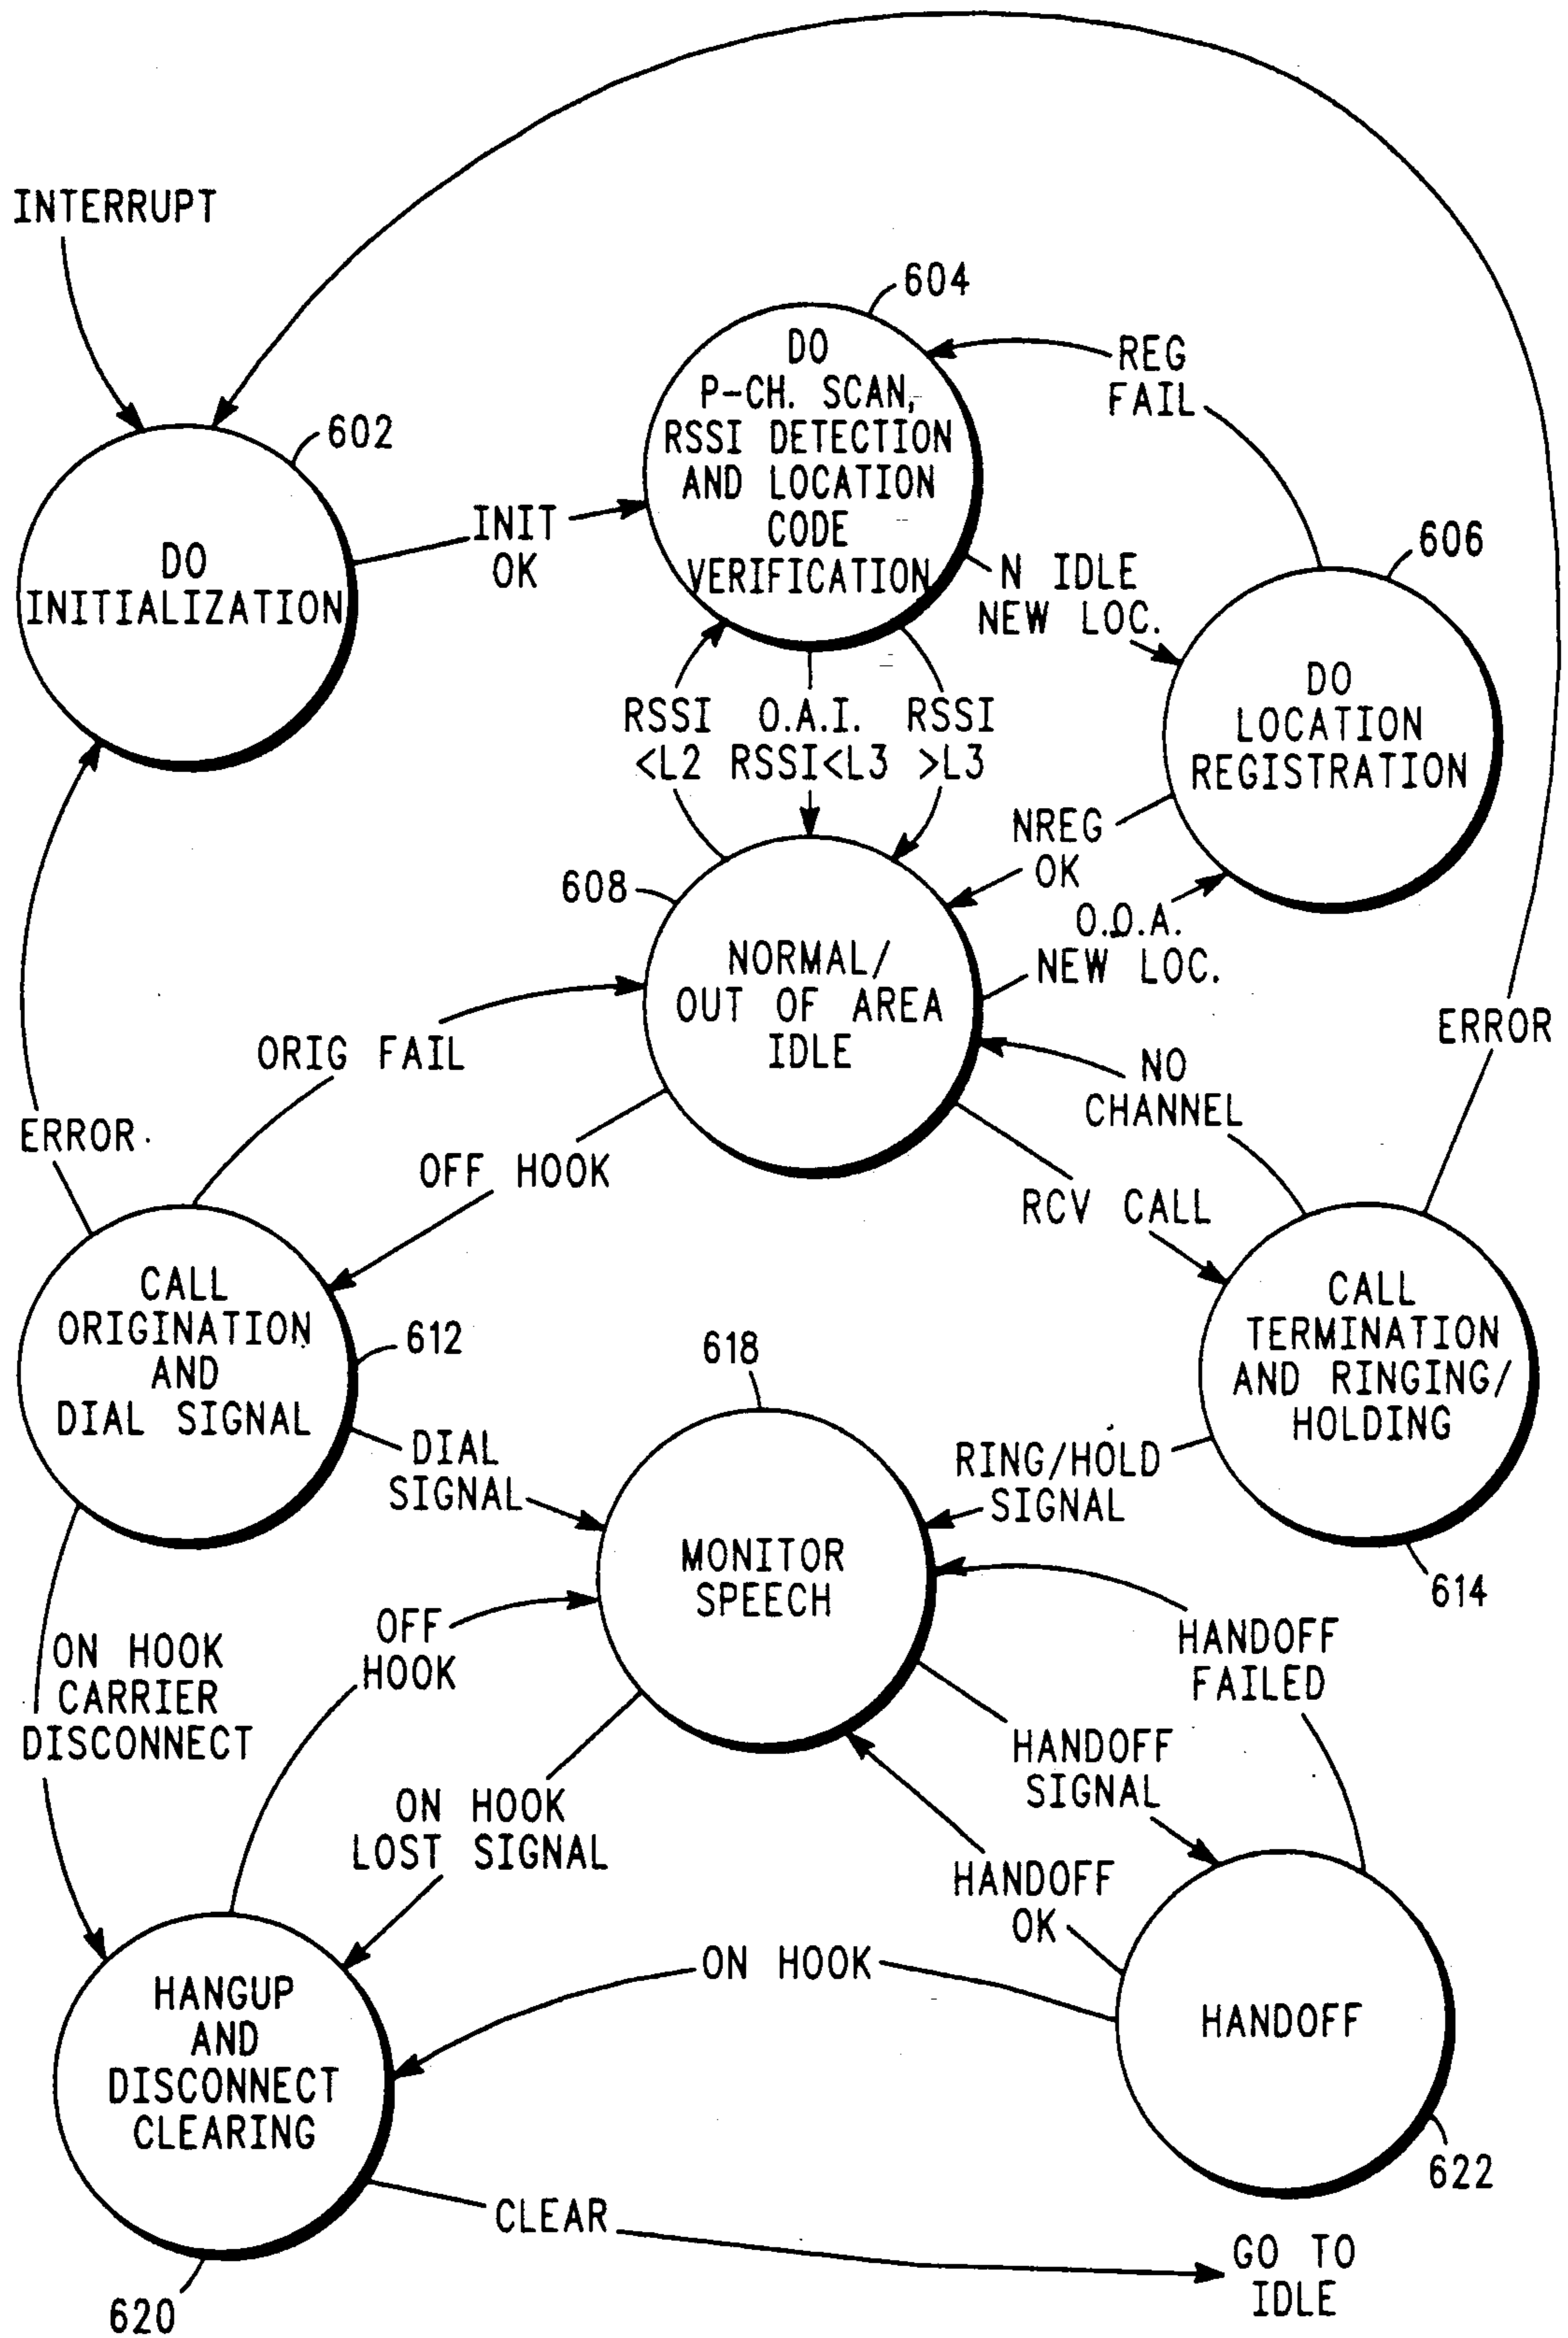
INTERRUPT

602

DO INITIALIZATION

INIT OK

604

DO P-CH. SCAN, RSSI DETECTION AND LOCATION CODE VERIFICATION

REG FAIL

606

N IDLE NEW LOC.

DO LOCATION REGISTRATION

RSSI <L2

O.A.I. RSSI<L3

RSSI >L3

NREG OK

608

O.O.A. NEW LOC.

NORMAL/ OUT OF AREA IDLE

ERROR

ORIG FAIL

NO CHANNEL

ERROR

OFF HOOK

RCV CALL

CALL ORIGINATION AND DIAL SIGNAL

612

618

CALL TERMINATION AND RINGING/ HOLDING

DIAL SIGNAL

RING/HOLD SIGNAL

MONITOR SPEECH

614

ON HOOK CARRIER DISCONNECT

OFF HOOK

HANDOFF FAILED

HANDOFF SIGNAL

ON HOOK LOST SIGNAL

HANDOFF OK

ON HOOK

HANGUP AND DISCONNECT CLEARING

HANDOFF

622

CLEAR

GO TO IDLE

620